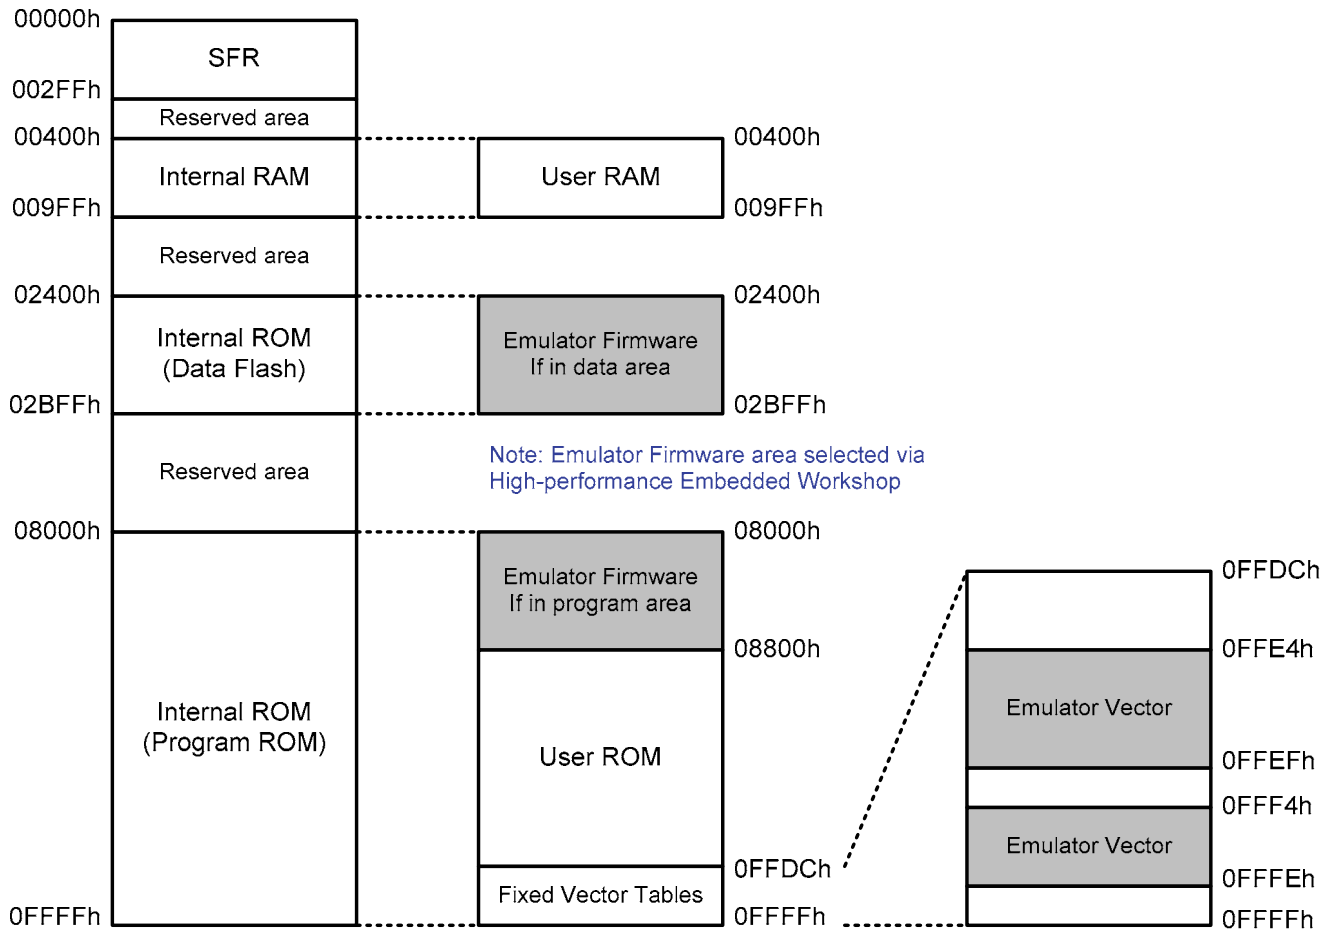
00000h
SFR
002FFh
Reserved area
00400h
Internal RAM
009FFh
Reserved area
02400h
Internal ROM (Data Flash)
02BFFh
Reserved area
08000h
Internal ROM (Program ROM)
0FFFFh

00400h
User RAM
009FFh
02400h
Emulator Firmware If in data area
02BFFh

Note: Emulator Firmware area selected via High-performance Embedded Workshop

08000h
Emulator Firmware If in program area
08800h
User ROM
0FFDCh
Fixed Vector Tables
0FFFFh

0FFDCh
0FFE4h
Emulator Vector
0FFEFh
0FFF4h
Emulator Vector
0FFFEh
0FFFFh